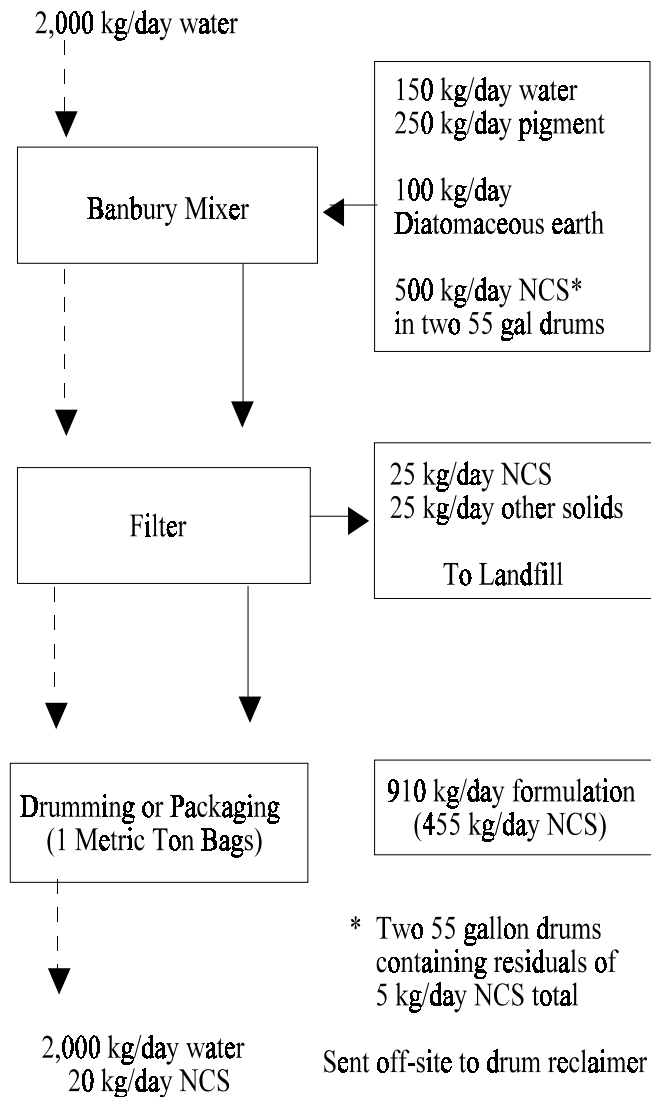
2,000 kg/day water

Banbury Mixer

150 kg/day water
250 kg/day pigment

100 kg/day
Diatomaceous earth

500 kg/day NCS*
in two 55 gal drums

Filter

25 kg/day NCS
25 kg/day other solids

To Landfill

Drumming or Packaging
(1 Metric Ton Bags)

910 kg/day formulation
(455 kg/day NCS)

* Two 55 gallon drums containing residuals of 5 kg/day NCS total

2,000 kg/day water
20 kg/day NCS

Sent off-site to drum reclaimer